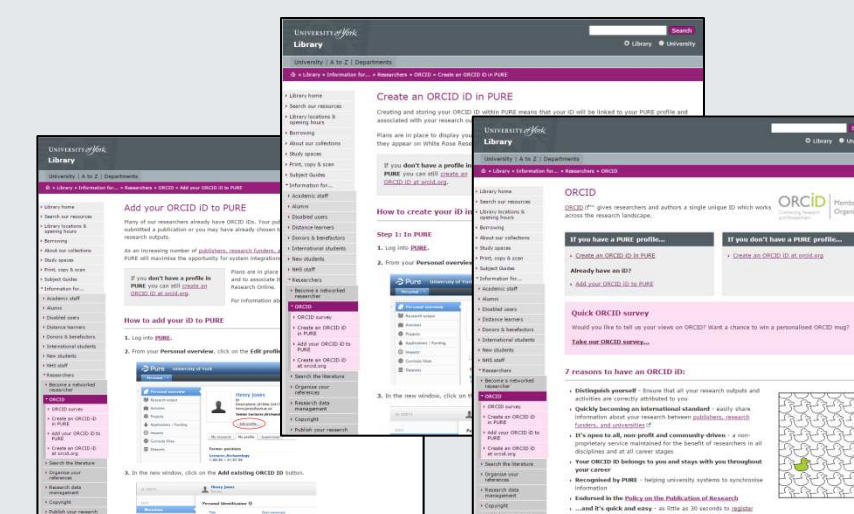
UNIVERSITY of York
Library

University | A to Z | Departments

Search
Library University

Library > Information for... > Researchers > ORCID > Create an ORCID iD in PURE

Library home
Search our resources
Library locations & opening hours
Borrowing
About our collections
Study spaces
Print, copy & scan
Subject Guides
Information for...
Academic staff
Alumni
Disabled users
Distance learners
Donors & benefactors
International students
New students
NHS staff
Researchers
Become a networked researcher
ORCID
ORCID survey
Create an ORCID iD in PURE
Add your ORCID iD to PURE
Create an ORCID iD at orcid.org
Search the literature
Organise your references
Research data management
Copyright
Publish your research

Create an ORCID iD in PURE

Creating and storing your ORCID iD within PURE means that your iD will be linked to your PURE profile and associated with your research outputs.

Plans are in place to display your ORCID iD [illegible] they appear on White Rose Rese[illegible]

If you don't have a profile in PURE you can still create an ORCID iD at orcid.org.

How to create your iD in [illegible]

Step 1: In PURE

1. Log into PURE.

2. From your Personal overview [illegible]

3. In the new window, click on th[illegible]

UNIVERSITY of York
Library

University | A to Z | Departments

Library > Information for... > Researchers > ORCID > Add your ORCID iD to PURE

Add your ORCID iD to PURE

Many of our researchers already have ORCID iDs. Your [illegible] submitted a publication or you may have already chosen t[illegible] research outputs.

An increasing number of publishers, research funders, a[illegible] PURE will maximise the opportunity for system integratio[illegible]

If you don't have a profile in PURE you can still create an ORCID iD at orcid.org.

Plans are in place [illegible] and to associate it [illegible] Research Online.

For information ab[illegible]

How to add your iD to PURE

1. Log into PURE.

2. From your Personal overview, click on the Edit profil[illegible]

3. In the new window, click on the Add existing ORCID iD button.

UNIVERSITY of York
Library

Library > Information for... > Researchers > ORCID

ORCID

ORCID iD™ gives researchers and authors a single unique iD which works across the research landscape.

ORCID Connecting Research and Researchers
Memb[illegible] Organ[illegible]

If you have a PURE profile...
Create an ORCID iD in PURE
Already have an iD?
Add your ORCID iD to PURE

If you don't have a PURE profile...
Create an ORCID iD at orcid.org

Quick ORCID survey
Would you like to tell us your views on ORCID? Want a chance to win a personalised ORCID mug?
Take our ORCID survey...

7 reasons to have an ORCID iD:

Distinguish yourself - Ensure that all your research outputs and activities are correctly attributed to you
Quickly becoming an international standard - easily share information about your research between publishers, research funders, and universities
It's open to all, non profit and community-driven - a non-proprietary service maintained for the benefit of researchers in all disciplines and at all career stages
Your ORCID iD belongs to you and stays with you throughout your career
Recognised by PURE - helping university systems to synchronise information
Endorsed in the Policy on the Publication of Research
...and it's quick and easy - as little as 30 seconds to register